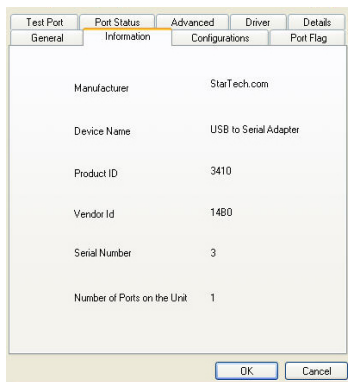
Test Port Port Status Advanced Driver Details
General Information Configurations Port Flag

Manufacturer StarTech.com

Device Name USB to Serial Adapter

Product ID 3410

Vendor Id 14B0

Serial Number 3

Number of Ports on the Unit 1

OK Cancel